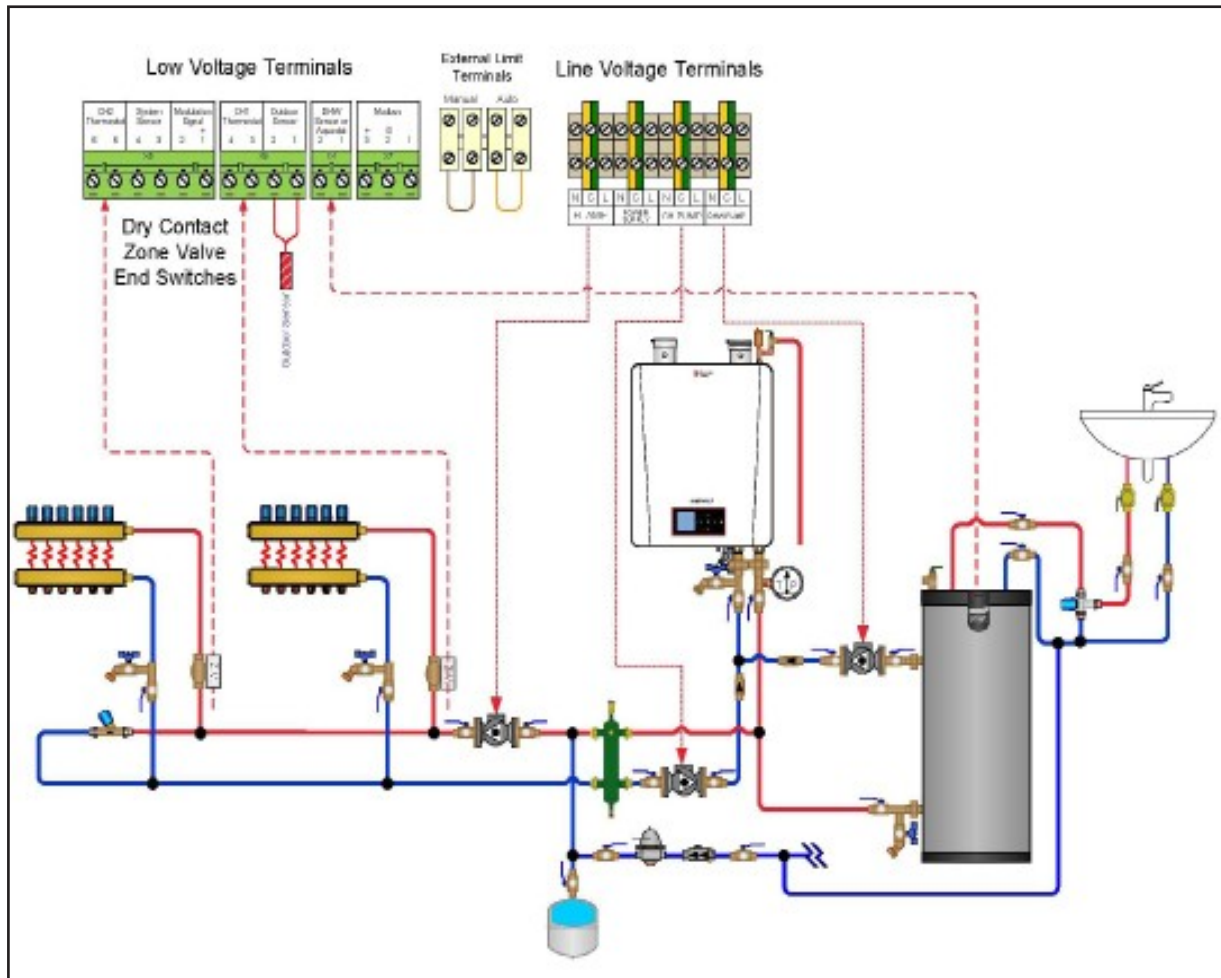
Low Voltage Terminals

External Limit Terminals

Manual Auto

Line Voltage Terminals

CH1 Thermostat 6 5

System Sensor 4 3

Modulation Signal 2 1

CH2 Thermostat 4 3

Outdoor Sensor 2 1

DHW Sensor or Aquastat 2 1

Modbus 3 2 1

N G L N G L N G L N G L

Dry Contact Zone Valve End Switches

Outdoor Sensor

T P